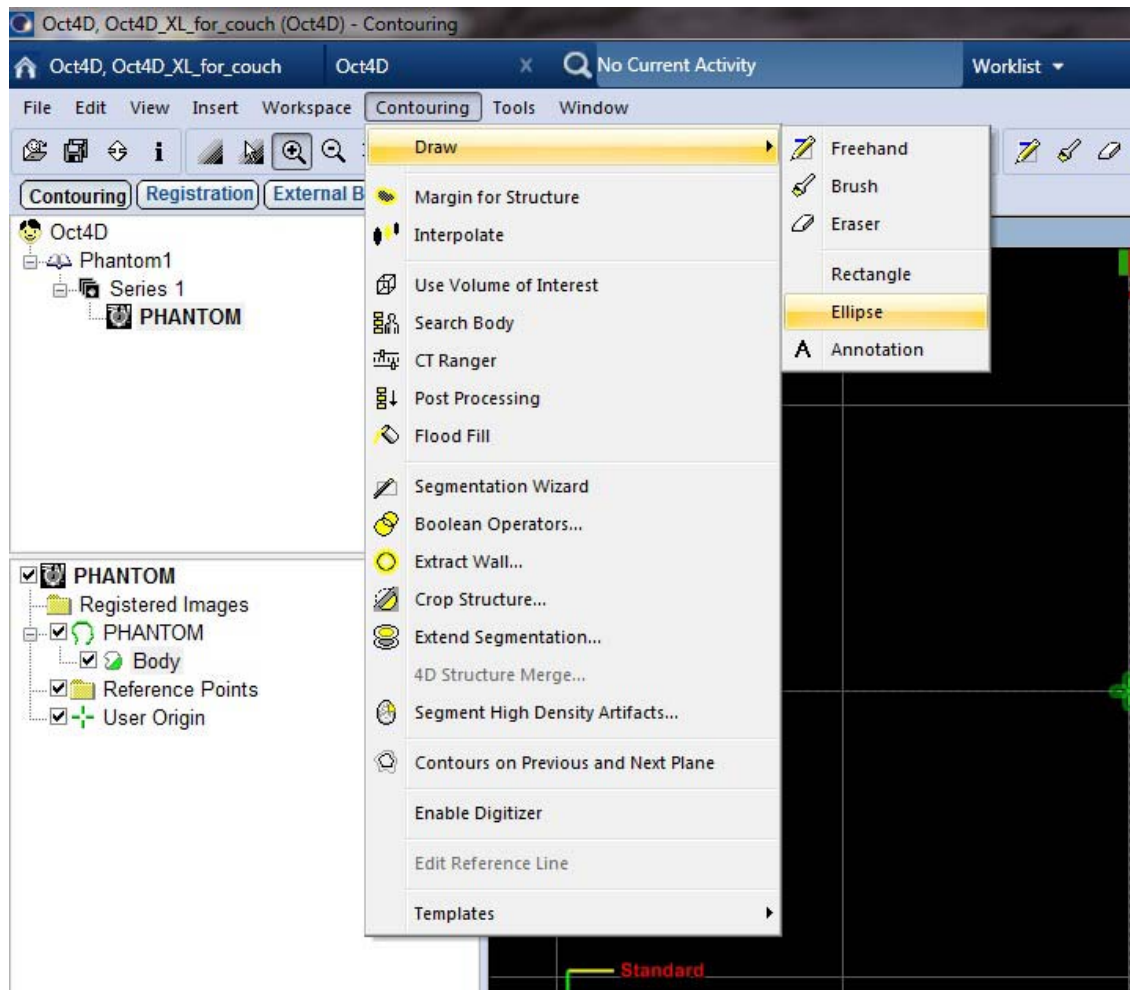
Oct4D, Oct4D_XL_for_couch (Oct4D) - Contouring

Oct4D, Oct4D_XL_for_couch
Oct4D
x
No Current Activity
Worklist

File Edit View Insert Workspace Contouring Tools Window

i

Contouring Registration External B

Oct4D
Phantom1
Series 1
PHANTOM

PHANTOM
Registered Images
PHANTOM
Body
Reference Points
User Origin

Draw
Margin for Structure
Interpolate
Use Volume of Interest
Search Body
CT Ranger
Post Processing
Flood Fill
Segmentation Wizard
Boolean Operators...
Extract Wall...
Crop Structure...
Extend Segmentation...
4D Structure Merge...
Segment High Density Artifacts...
Contours on Previous and Next Plane
Enable Digitizer
Edit Reference Line
Templates

Freehand
Brush
Eraser
Rectangle
Ellipse
A Annotation

Standard